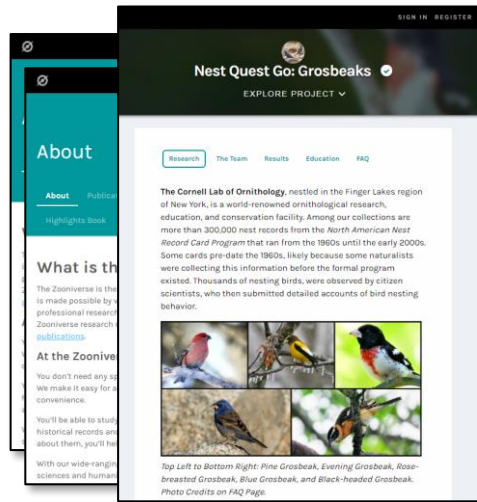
SIGN IN REGISTER

Nest Quest Go: Grosbeaks

EXPLORE PROJECT

Research The Team Results Education FAQ

The Cornell Lab of Ornithology, nestled in the Finger Lakes region of New York, is a world-renowned ornithological research, education, and conservation facility. Among our collections are more than 300,000 nest records from the North American Nest Record Card Program that ran from the 1960s until the early 2000s. Some cards pre-date the 1960s, likely because some naturalists were collecting this information before the formal program existed. Thousands of nesting birds, were observed by citizen scientists, who then submitted detailed accounts of bird nesting behavior.

Top Left to Bottom Right: Pine Grosbeak, Evening Grosbeak, Rose-breasted Grosbeak, Blue Grosbeak, and Black-headed Grosbeak. Photo Credits on FAQ Page.

About

About Publica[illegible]

Highlights Book

What is th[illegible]

The Zooniverse is the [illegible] is made possible by v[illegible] professional research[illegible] Zooniverse research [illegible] publications.

At the Zooniverse

You don't need any sp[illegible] We make it easy for a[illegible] convenience.

You'll be able to study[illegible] historical records and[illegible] about them, you'll he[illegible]

With our wide-rangin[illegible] sciences and human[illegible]